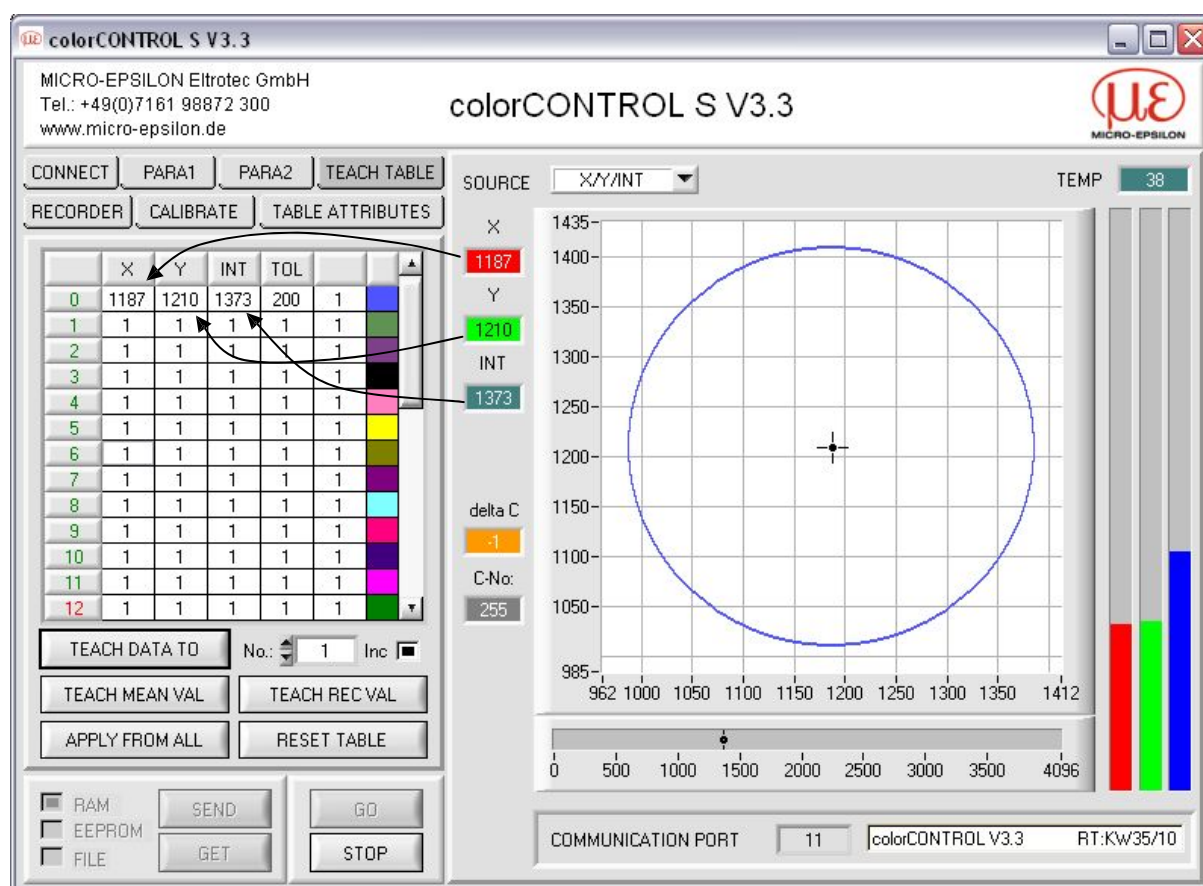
colorCONTROL S V3.3

MICRO-EPSILON Eltrotec GmbH
Tel.: +49(0)7161 98872 300
www.micro-epsilon.de

colorCONTROL S V3.3

MICRO-EPSILON

CONNECT PARA1 PARA2 TEACH TABLE
RECORDER CALIBRATE TABLE ATTRIBUTES

| | X | Y | INT | TOL | | |
|---|---|---|---|---|---|---|
| 0 | 1187 | 1210 | 1373 | 200 | 1 | |
| 1 | 1 | 1 | 1 | 1 | 1 | |
| 2 | 1 | 1 | 1 | 1 | 1 | |
| 3 | 1 | 1 | 1 | 1 | 1 | |
| 4 | 1 | 1 | 1 | 1 | 1 | |
| 5 | 1 | 1 | 1 | 1 | 1 | |
| 6 | 1 | 1 | 1 | 1 | 1 | |
| 7 | 1 | 1 | 1 | 1 | 1 | |
| 8 | 1 | 1 | 1 | 1 | 1 | |
| 9 | 1 | 1 | 1 | 1 | 1 | |
| 10 | 1 | 1 | 1 | 1 | 1 | |
| 11 | 1 | 1 | 1 | 1 | 1 | |
| 12 | 1 | 1 | 1 | 1 | 1 | |

TEACH DATA TO No.: 1 Inc
TEACH MEAN VAL TEACH REC VAL
APPLY FROM ALL RESET TABLE

RAM
EEPROM
FILE
SEND
GET
GO
STOP

SOURCE X/Y/INT
TEMP 38
X 1187
Y 1210
INT 1373
delta C -1
C-No: 255

1435 1400 1350 1300 1250 1200 1150 1100 1050 985
962 1000 1050 1100 1150 1200 1250 1300 1350 1412

0 500 1000 1500 2000 2500 3000 3500 4096

COMMUNICATION PORT 11 colorCONTROL V3.3 RT:KW35/10